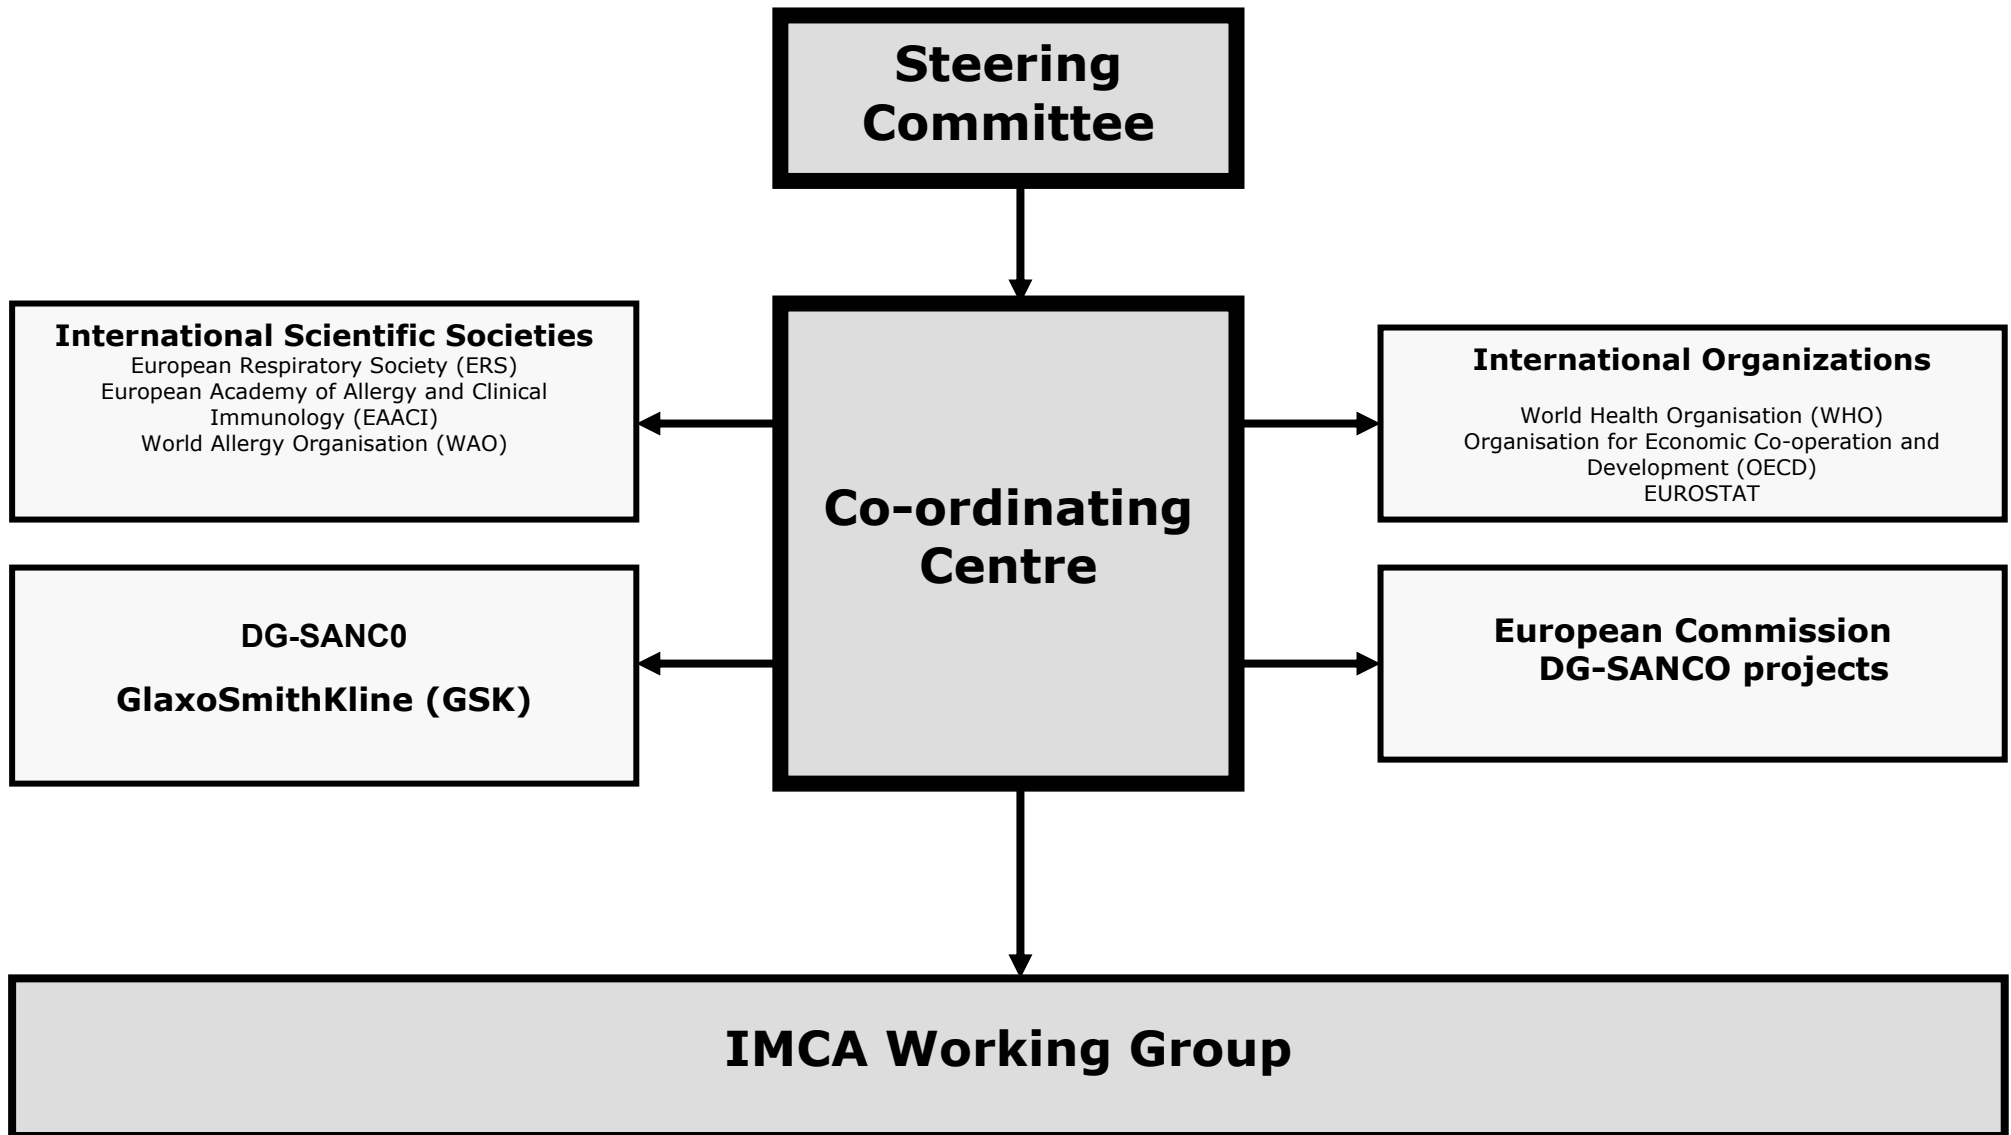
Steering Committee

International Scientific Societies
European Respiratory Society (ERS)
European Academy of Allergy and Clinical Immunology (EAACI)
World Allergy Organisation (WAO)

Co-ordinating Centre

International Organizations
World Health Organisation (WHO)
Organisation for Economic Co-operation and Development (OECD)
EUROSTAT

DG-SANC0
GlaxoSmithKline (GSK)

European Commission
DG-SANCO projects

IMCA Working Group